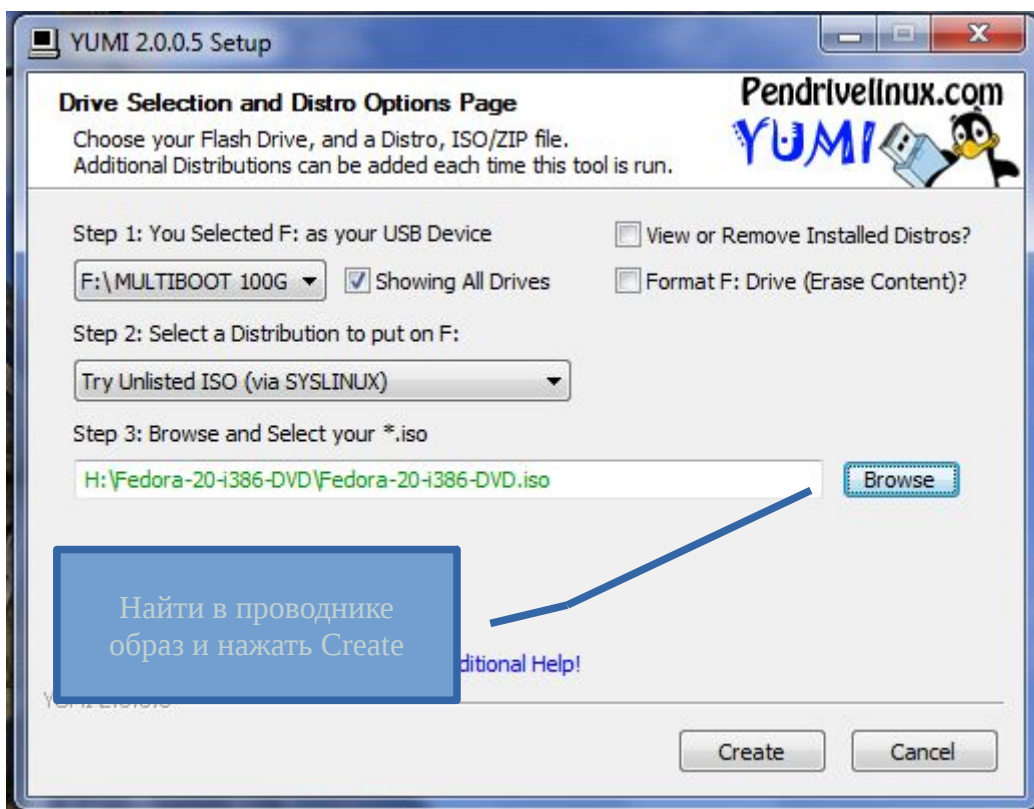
YUMI 2.0.0.5 Setup

Drive Selection and Distro Options Page
Choose your Flash Drive, and a Distro, ISO/ZIP file.
Additional Distributions can be added each time this tool is run.

Pendrivelinux.com
YUMI

Step 1: You Selected F: as your USB Device
F:\MULTIBOOT 100G
Showing All Drives
View or Remove Installed Distros?
Format F: Drive (Erase Content)?

Step 2: Select a Distribution to put on F:
Try Unlisted ISO (via SYSLINUX)

Step 3: Browse and Select your *.iso
H:\Fedora-20-i386-DVD\Fedora-20-i386-DVD.iso
Browse

Найти в проводнике образ и нажать Create

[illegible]ditional Help!

YUMI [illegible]

Create
Cancel